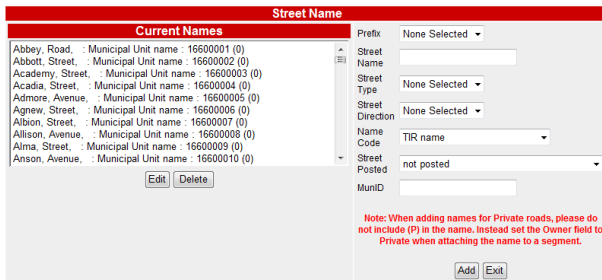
Street Name

Current Names

Abbey, Road, : Municipal Unit name : 16600001 (0)
Abbott, Street, : Municipal Unit name : 16600002 (0)
Academy, Street, : Municipal Unit name : 16600003 (0)
Acadia, Street, : Municipal Unit name : 16600004 (0)
Admore, Avenue, : Municipal Unit name : 16600005 (0)
Agnew, Street, : Municipal Unit name : 16600006 (0)
Albion, Street, : Municipal Unit name : 16600007 (0)
Allison, Avenue, : Municipal Unit name : 16600008 (0)
Alma, Street, : Municipal Unit name : 16600009 (0)
Anson, Avenue, : Municipal Unit name : 16600010 (0)

Edit Delete

Prefix None Selected

Street Name

Street Type None Selected

Street Direction None Selected

Name Code TIR name

Street Posted not posted

MunID

Note: When adding names for Private roads, please do not include (P) in the name. Instead set the Owner field to Private when attaching the name to a segment.

Add Exit